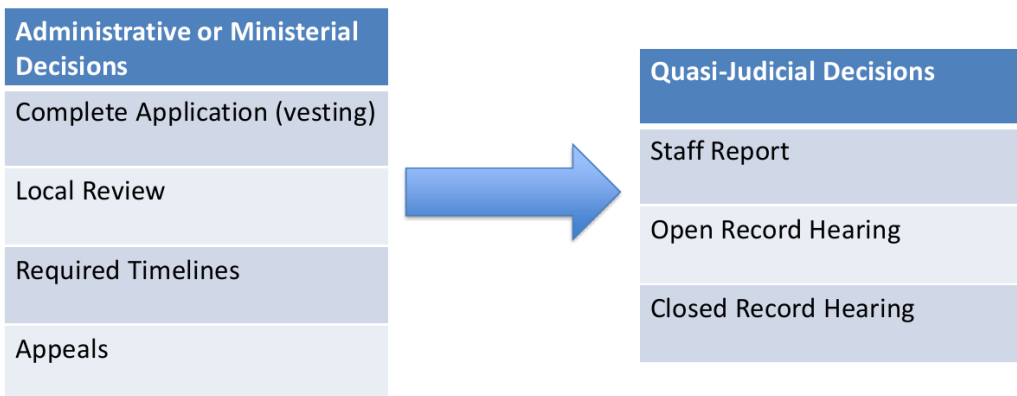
| Administrative or Ministerial Decisions |
|---|
| Complete Application (vesting) |
| Local Review |
| Required Timelines |
| Appeals |

| Quasi-Judicial Decisions |
|---|
| Staff Report |
| Open Record Hearing |
| Closed Record Hearing |